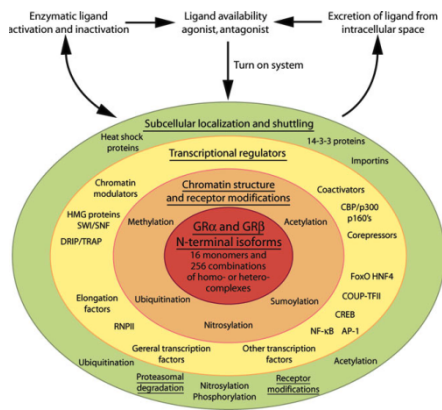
Enzymatic ligand activation and inactivation

Ligand availability agonist, antagonist

Excretion of ligand from intracellular space

Turn on system

Subcellular localization and shuttling

Heat shock proteins

14-3-3 proteins

Importins

Transcriptional regulators

Chromatin modulators

Coactivators

CBP/p300 p160's

Corepressors

HMG proteins SWI/SNF

DRIP/TRAP

Chromatin structure and receptor modifications

Methylation

Acetylation

GRα and GRβ N-terminal isoforms

16 monomers and 256 combinations of homo- or hetero-complexes

Ubiquitination

Sumoylation

Nitrosylation

FoxO HNF4

COUP-TFII

CREB

NF-κB

AP-1

Elongation factors

RNPII

Gereral transcription factors

Other transcription factors

Ubiquitination

Acetylation

Proteasomal degradation

Nitrosylation Phosphorylation

Receptor modifications